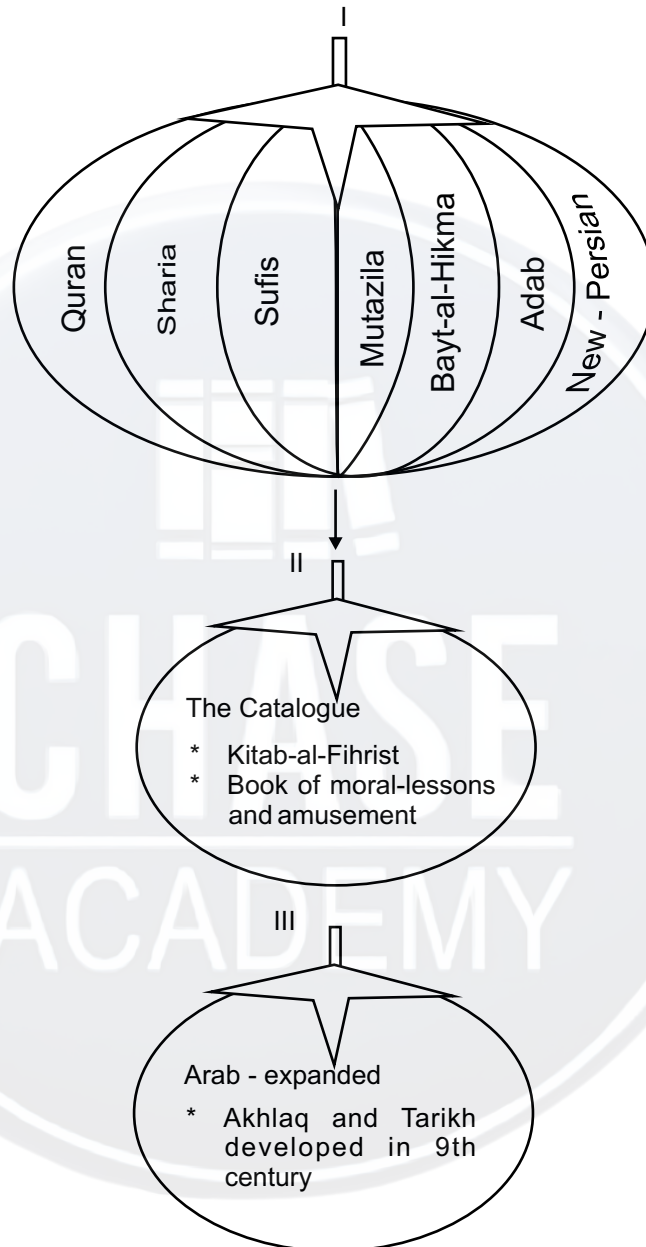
I

Quran
Sharia
Sufis
Mutazila
Bayt-al-Hikma
Adab
New - Persian

II

The Catalogue
* Kitab-al-Fihrist
* Book of moral-lessons and amusement

III

Arab - expanded
* Akhlaq and Tarikh developed in 9th century

CHASE
ACADEMY